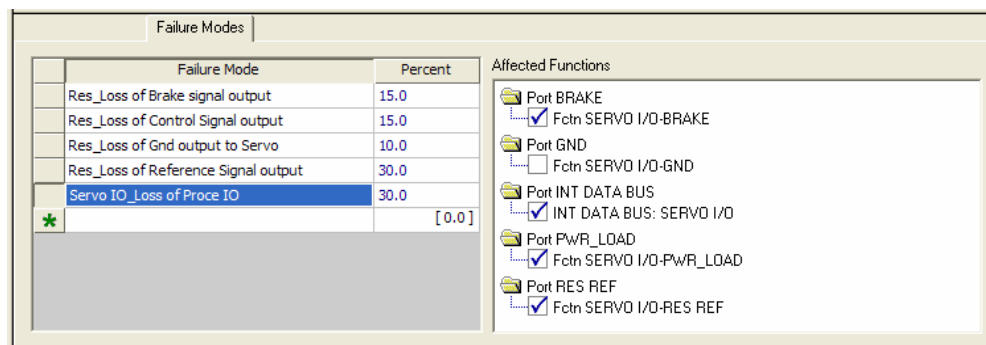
Failure Modes

| | Failure Mode | Percent |
|---|---|---|
| | Res_Loss of Brake signal output | 15.0 |
| | Res_Loss of Control Signal output | 15.0 |
| | Res_Loss of Gnd output to Servo | 10.0 |
| | Res_Loss of Reference Signal output | 30.0 |
| | Servo IO_Loss of Proce IO | 30.0 |
| * | | [0.0] |

Affected Functions

Port BRAKE
Fctn SERVO I/O-BRAKE
Port GND
Fctn SERVO I/O-GND
Port INT DATA BUS
INT DATA BUS: SERVO I/O
Port PWR_LOAD
Fctn SERVO I/O-PWR_LOAD
Port RES REF
Fctn SERVO I/O-RES REF